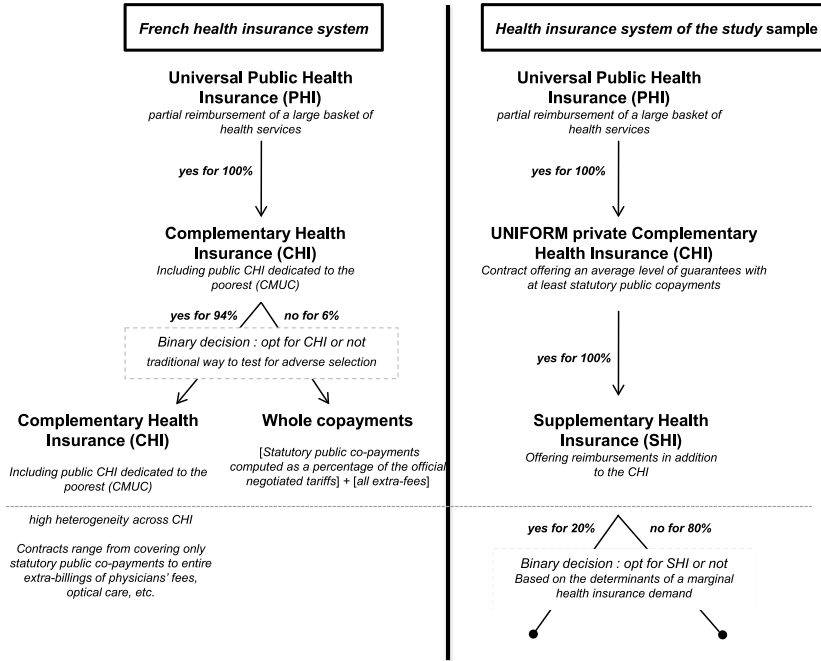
French health insurance system

Universal Public Health Insurance (PHI)
partial reimbursement of a large basket of health services

yes for 100%

Complementary Health Insurance (CHI)
Including public CHI dedicated to the poorest (CMUC)

yes for 94%

no for 6%

Binary decision : opt for CHI or not
traditional way to test for adverse selection

Complementary Health Insurance (CHI)

Including public CHI dedicated to the poorest (CMUC)

Whole copayments

[Statutory public co-payments computed as a percentage of the official negotiated tariffs] + [all extra-fees]

high heterogeneity across CHI

Contracts range from covering only statutory public co-payments to entire extra-billings of physicians' fees, optical care, etc.

Health insurance system of the study sample

Universal Public Health Insurance (PHI)
partial reimbursement of a large basket of health services

yes for 100%

UNIFORM private Complementary Health Insurance (CHI)
Contract offering an average level of guarantees with at least statutory public copayments

yes for 100%

Supplementary Health Insurance (SHI)
Offering reimbursements in addition to the CHI

yes for 20%

no for 80%

Binary decision : opt for SHI or not
Based on the determinants of a marginal health insurance demand